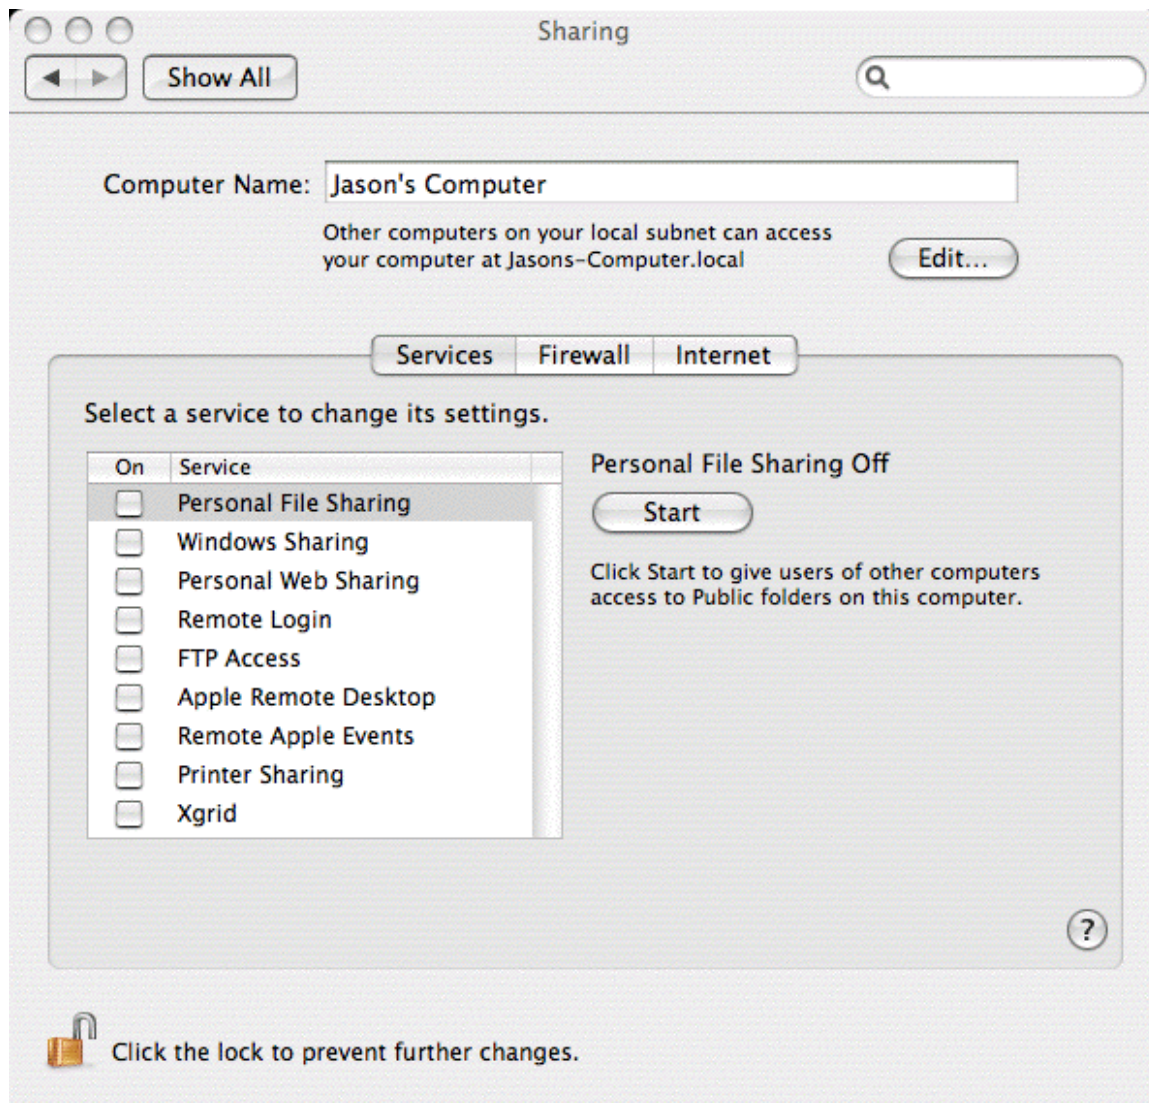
Sharing

Show All

Computer Name: Jason's Computer

Other computers on your local subnet can access your computer at Jasons-Computer.local

Edit...

Services Firewall Internet

Select a service to change its settings.

| On | Service |
|---|---|
| | Personal File Sharing |
| | Windows Sharing |
| | Personal Web Sharing |
| | Remote Login |
| | FTP Access |
| | Apple Remote Desktop |
| | Remote Apple Events |
| | Printer Sharing |
| | Xgrid |

Personal File Sharing Off

Start

Click Start to give users of other computers access to Public folders on this computer.

?

Click the lock to prevent further changes.